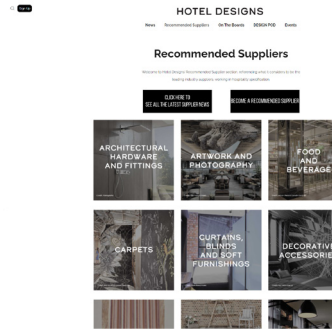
Sign Up

HOTEL DESIGNS

News Recommended Suppliers On The Boards DESIGN POD Events

Recommended Suppliers

Welcome to Hotel Designs's Recommended Supplier section, showcasing what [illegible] leading industry suppliers, working in hospitality specification.

CLICK HERE TO SEE ALL THE LATEST SUPPLIER NEWS

BECOME A RECOMMENDED SUPPLIER

ARCHITECTURAL HARDWARE AND FITTINGS

ARTWORK AND PHOTOGRAPHY

FOOD AND BEVERAGE

CARPETS

CURTAINS, BLINDS AND SOFT FURNISHINGS

DECORATIVE ACCESSORIES